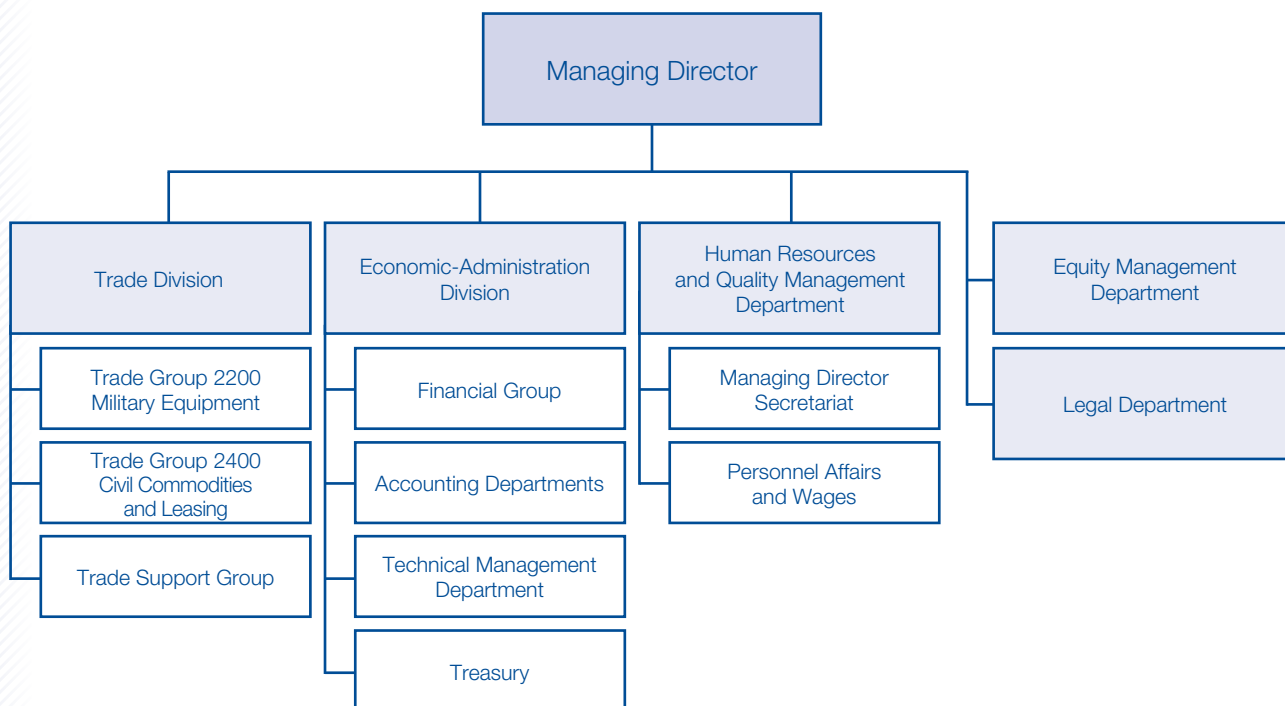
Managing Director

Trade Division

Trade Group 2200 Military Equipment

Trade Group 2400 Civil Commodities and Leasing

Trade Support Group

Economic-Administration Division

Financial Group

Accounting Departments

Technical Management Department

Treasury

Human Resources and Quality Management Department

Managing Director Secretariat

Personnel Affairs and Wages

Equity Management Department

Legal Department